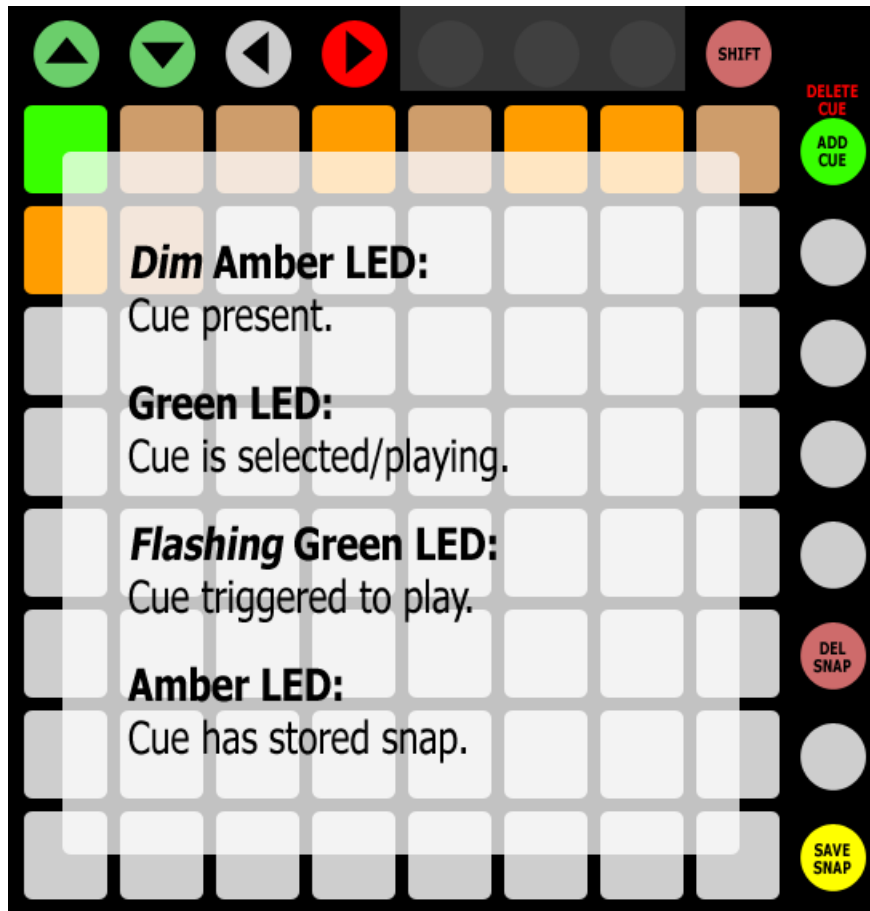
SHIFT

DELETE CUE

ADD CUE

*Dim* **Amber LED:**
Cue present.

**Green LED:**
Cue is selected/playing.

*Flashing* **Green LED:**
Cue triggered to play.

**Amber LED:**
Cue has stored snap.

DEL SNAP

SAVE SNAP